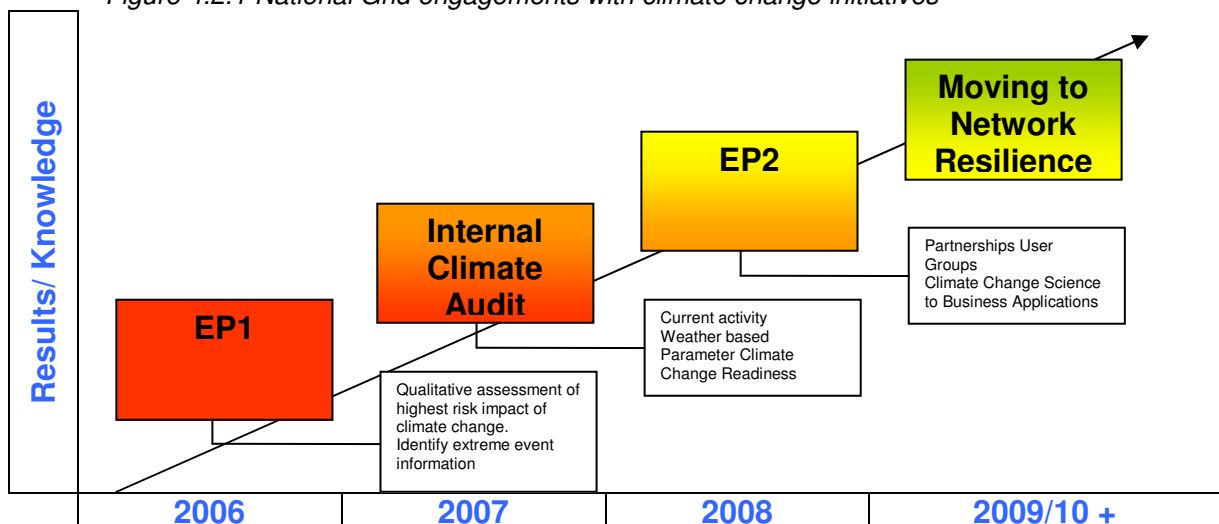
Figure 4.2.1 National Grid engagements with climate change initiatives

Results/ Knowledge

Moving to Network Resilience

EP2

Partnerships User Groups
Climate Change Science to Business Applications

Internal Climate Audit

Current activity
Weather based
Parameter Climate
Change Readiness

EP1

Qualitative assessment of highest risk impact of climate change.
Identify extreme event information

| 2006 | 2007 | 2008 | 2009/10 + |
|---|---|---|---|